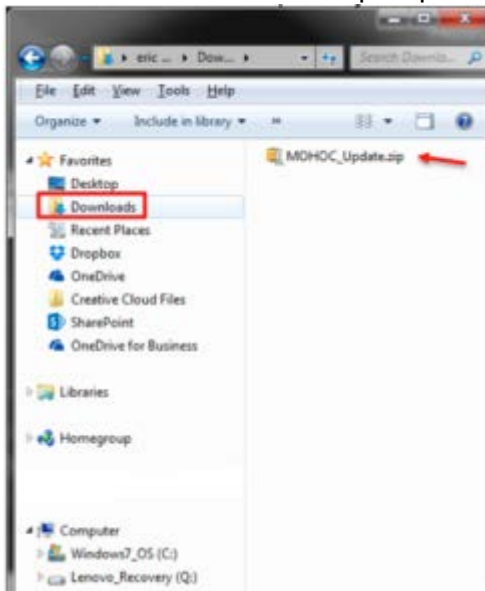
eric ... ▸ Dow... ▸

Search Downlo...

File Edit View Tools Help

Organize ▾ Include in library ▾ »

Favorites

Desktop

Downloads

Recent Places

Dropbox

OneDrive

Creative Cloud Files

SharePoint

OneDrive for Business

Libraries

Homegroup

Computer

Windows7_OS (C:)

Lenovo_Recovery (Q:)

MDHOC_Update.zip